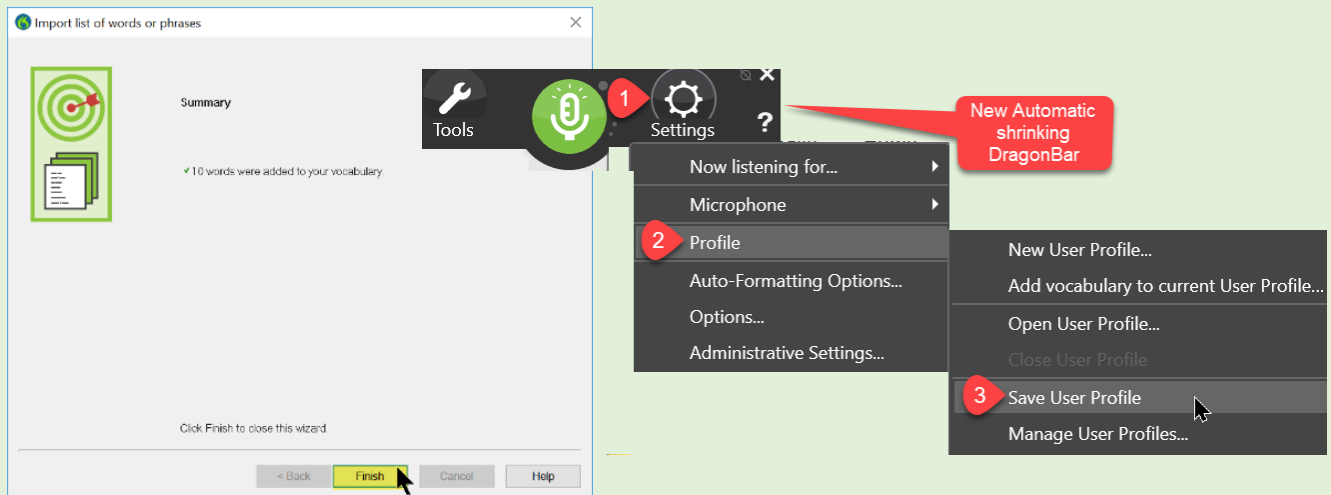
Import list of words or phrases

Summary

✓10 words were added to your vocabulary.

Click Finish to close this wizard.

< Back
Finish
Cancel
Help

Tools
1
Settings
?

New Automatic shrinking DragonBar

Now listening for...
Microphone
2 Profile
Auto-Formatting Options...
Options...
Administrative Settings...

New User Profile...
Add vocabulary to current User Profile...
Open User Profile...
Close User Profile
3 Save User Profile
Manage User Profiles...